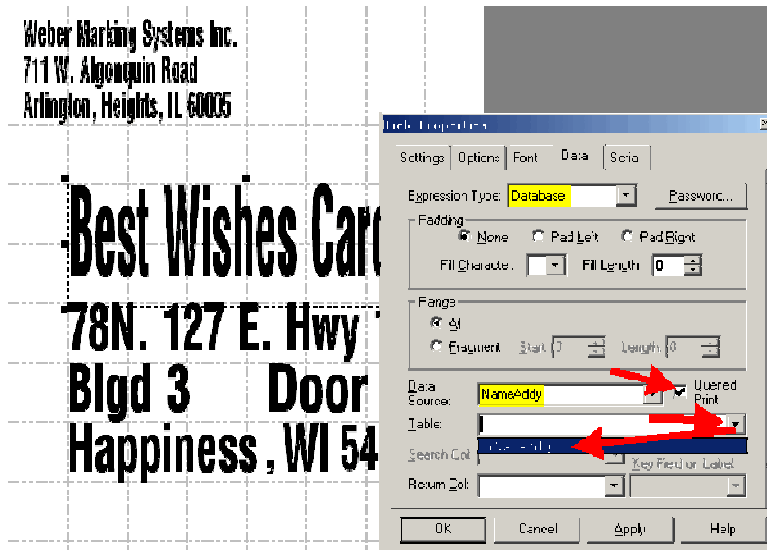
Weber Marking Systems Inc.
711 W. Algonquin Road
Arlington, Heights, IL 60005

Best Wishes Card
78N. 127 E. Hwy
Blgd 3 Door
Happiness, WI 54

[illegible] Properties

Settings
Options
Font
Data
Scrip

Expression Type: Database
Password...

Padding
None
Pad Left
Pad Right
Fill Character
Fill Length 0

Range
All
Fragment
Start 0
Length 0

Data Source: NameAddy
Queried Print
Table:
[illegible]
Search Col
Key Field or Label
Return Col

OK
Cancel
Apply
Help